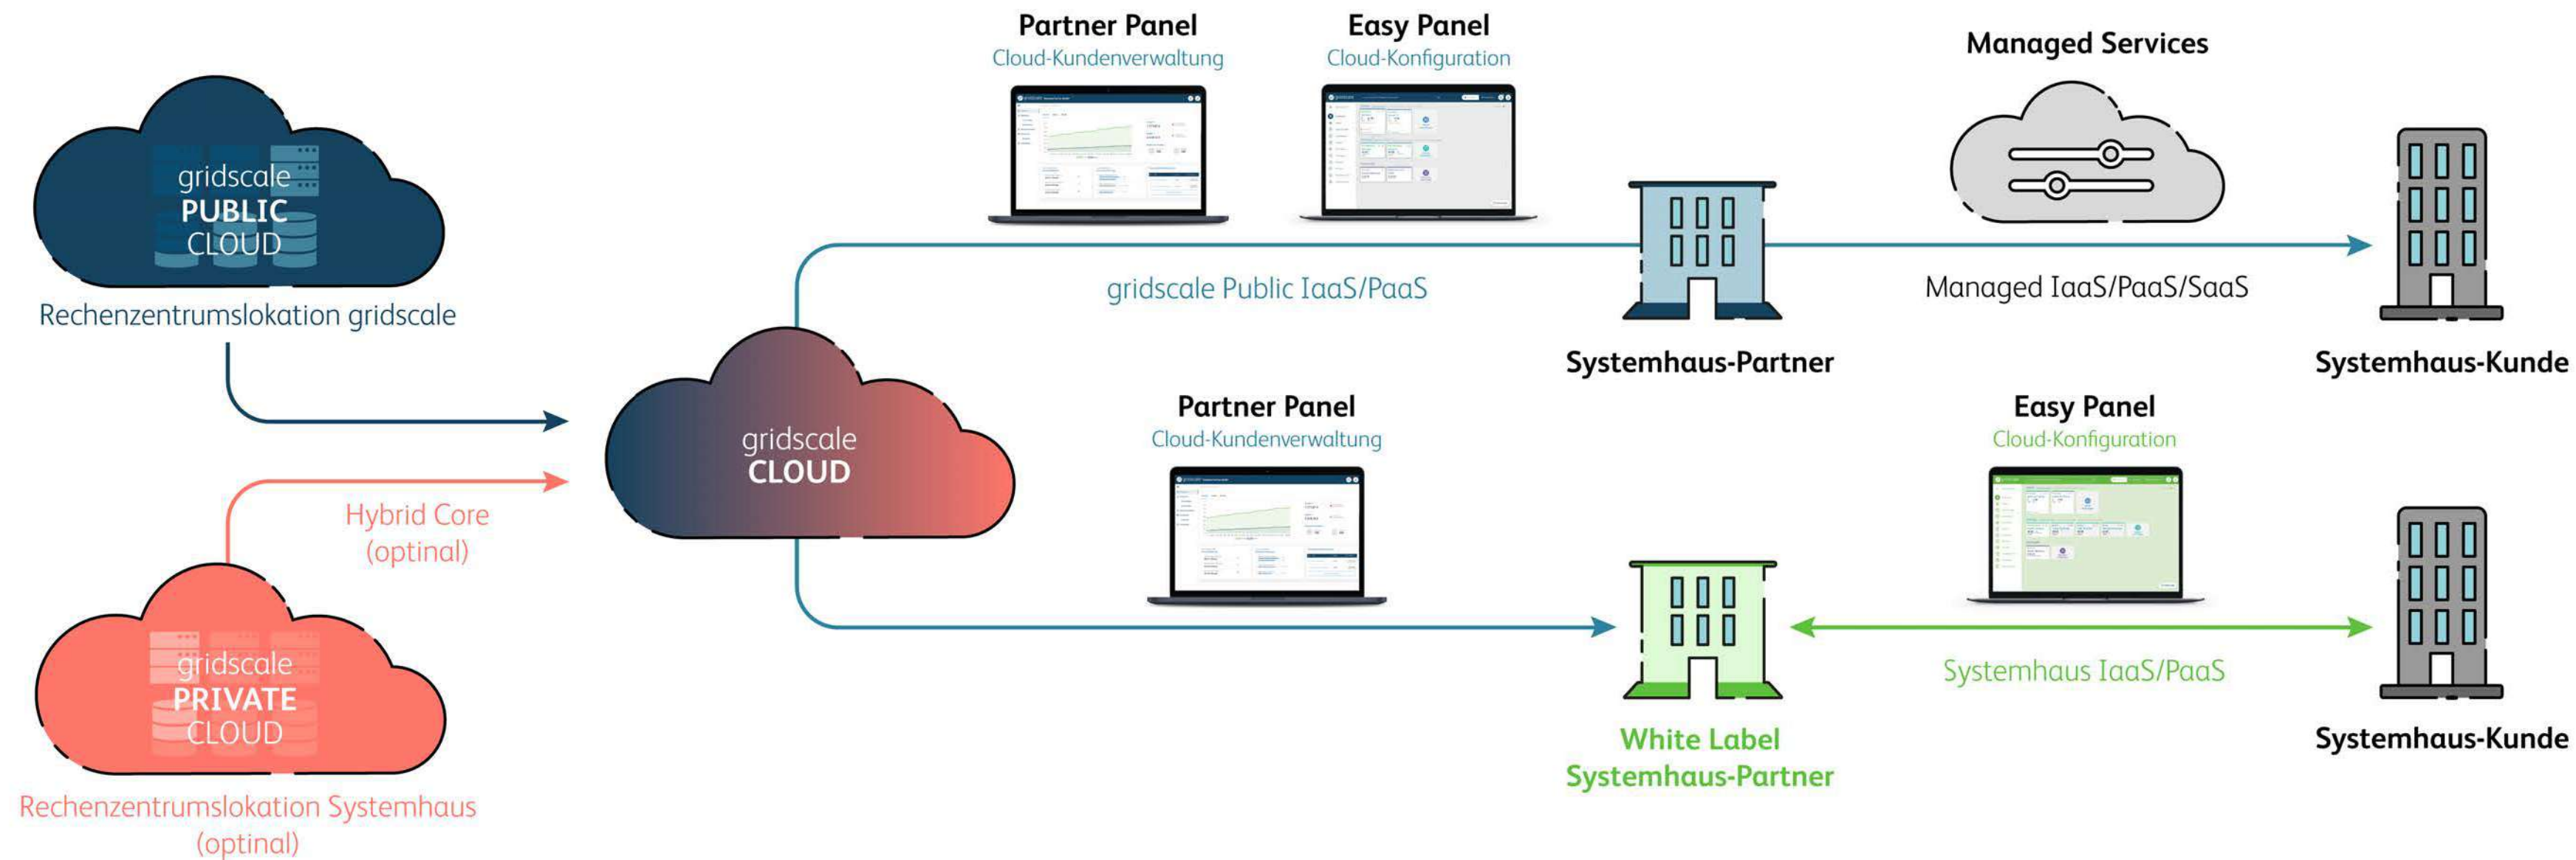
gridscale
PUBLIC
CLOUD

Rechenzentrumslokation gridscale

Partner Panel
Cloud-Kundenverwaltung

Easy Panel
Cloud-Konfiguration

Managed Services

gridscale Public IaaS/PaaS

Managed IaaS/PaaS/SaaS

Systemhaus-Partner

Systemhaus-Kunde

gridscale
CLOUD

Hybrid Core
(optinal)

Partner Panel
Cloud-Kundenverwaltung

Easy Panel
Cloud-Konfiguration

gridscale
PRIVATE
CLOUD

Rechenzentrumslokation Systemhaus
(optinal)

Systemhaus IaaS/PaaS

White Label
Systemhaus-Partner

Systemhaus-Kunde